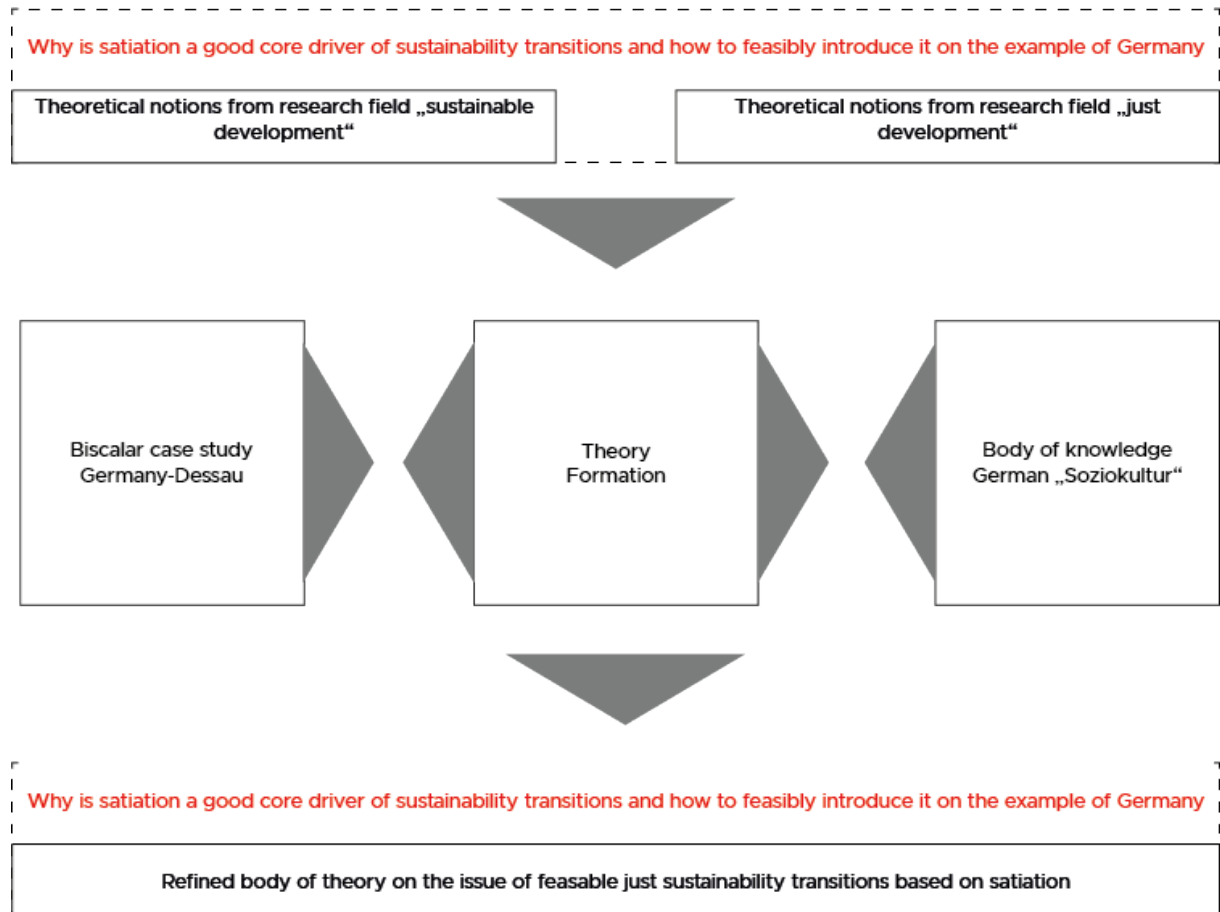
Why is satiation a good core driver of sustainability transitions and how to feasibly introduce it on the example of Germany

Theoretical notions from research field „sustainable development“

Theoretical notions from research field „just development“

Biscalar case study Germany-Dessau

Theory Formation

Body of knowledge German „Soziokultur“

Why is satiation a good core driver of sustainability transitions and how to feasibly introduce it on the example of Germany

Refined body of theory on the issue of feasable just sustainability transitions based on satiation